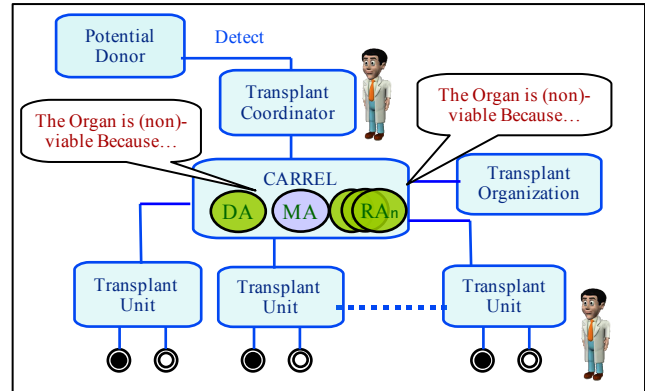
Potential Donor

Detect

Transplant Coordinator

The Organ is (non)-viable Because…

The Organ is (non)-viable Because…

CARREL

DA

MA

RA$_n$

Transplant Organization

Transplant Unit

Transplant Unit

Transplant Unit